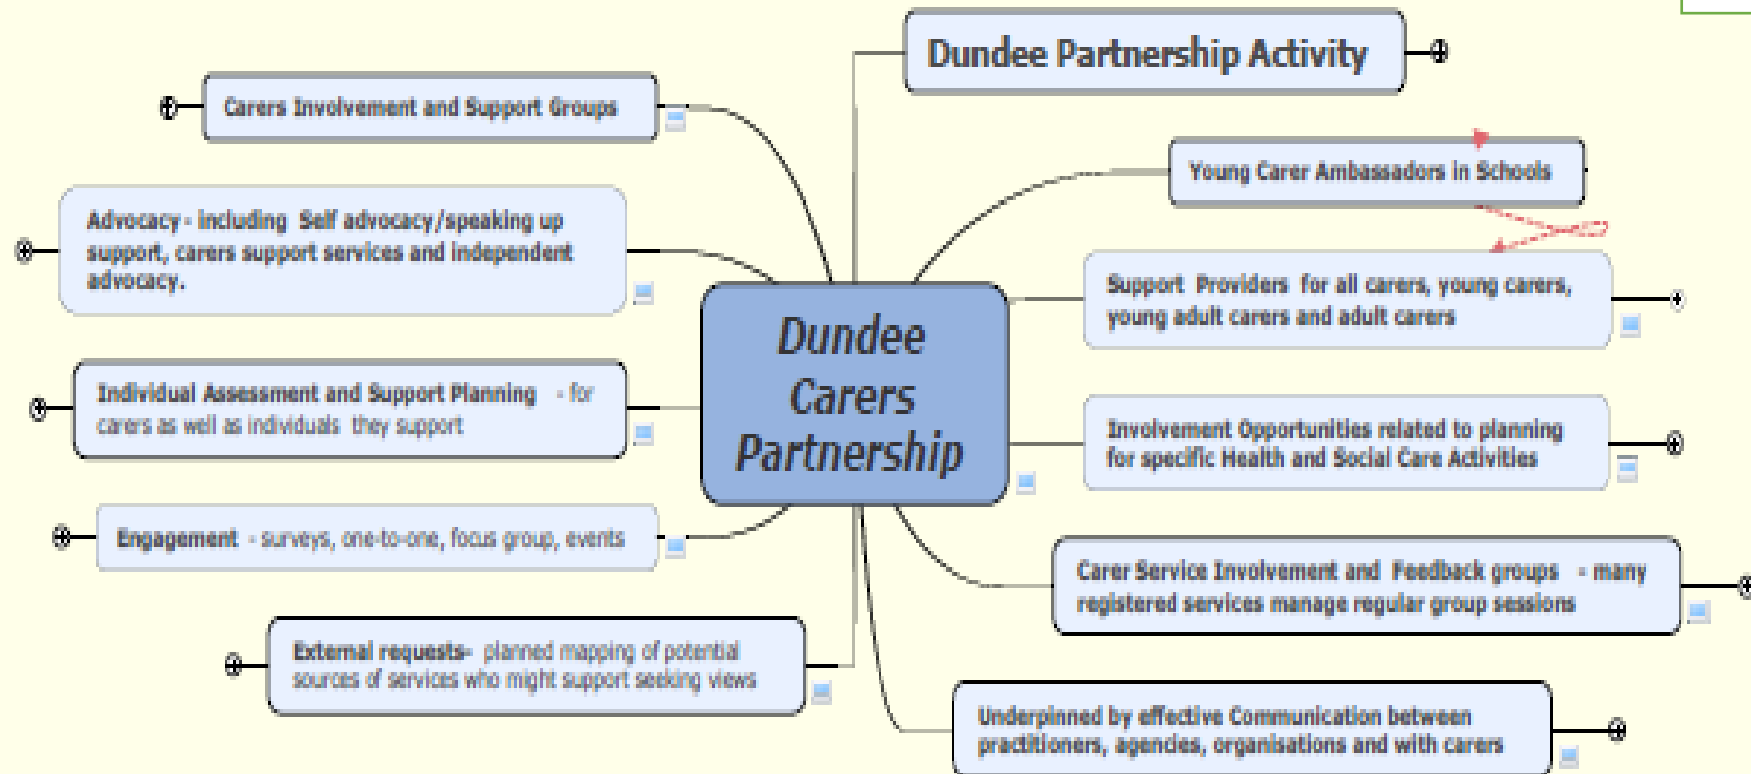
Dundee Carers Partnership

Dundee Partnership Activity

Carers Involvement and Support Groups

Young Carer Ambassadors in Schools

Advocacy - including Self advocacy/speaking up support, carers support services and independent advocacy.

Support Providers for all carers, young carers, young adult carers and adult carers

Individual Assessment and Support Planning - for carers as well as individuals they support

Involvement Opportunities related to planning for specific Health and Social Care Activities

Engagement - surveys, one-to-one, focus group, events

Carer Service Involvement and Feedback groups - many registered services manage regular group sessions

External requests- planned mapping of potential sources of services who might support seeking views

Underpinned by effective Communication between practitioners, agencies, organisations and with carers